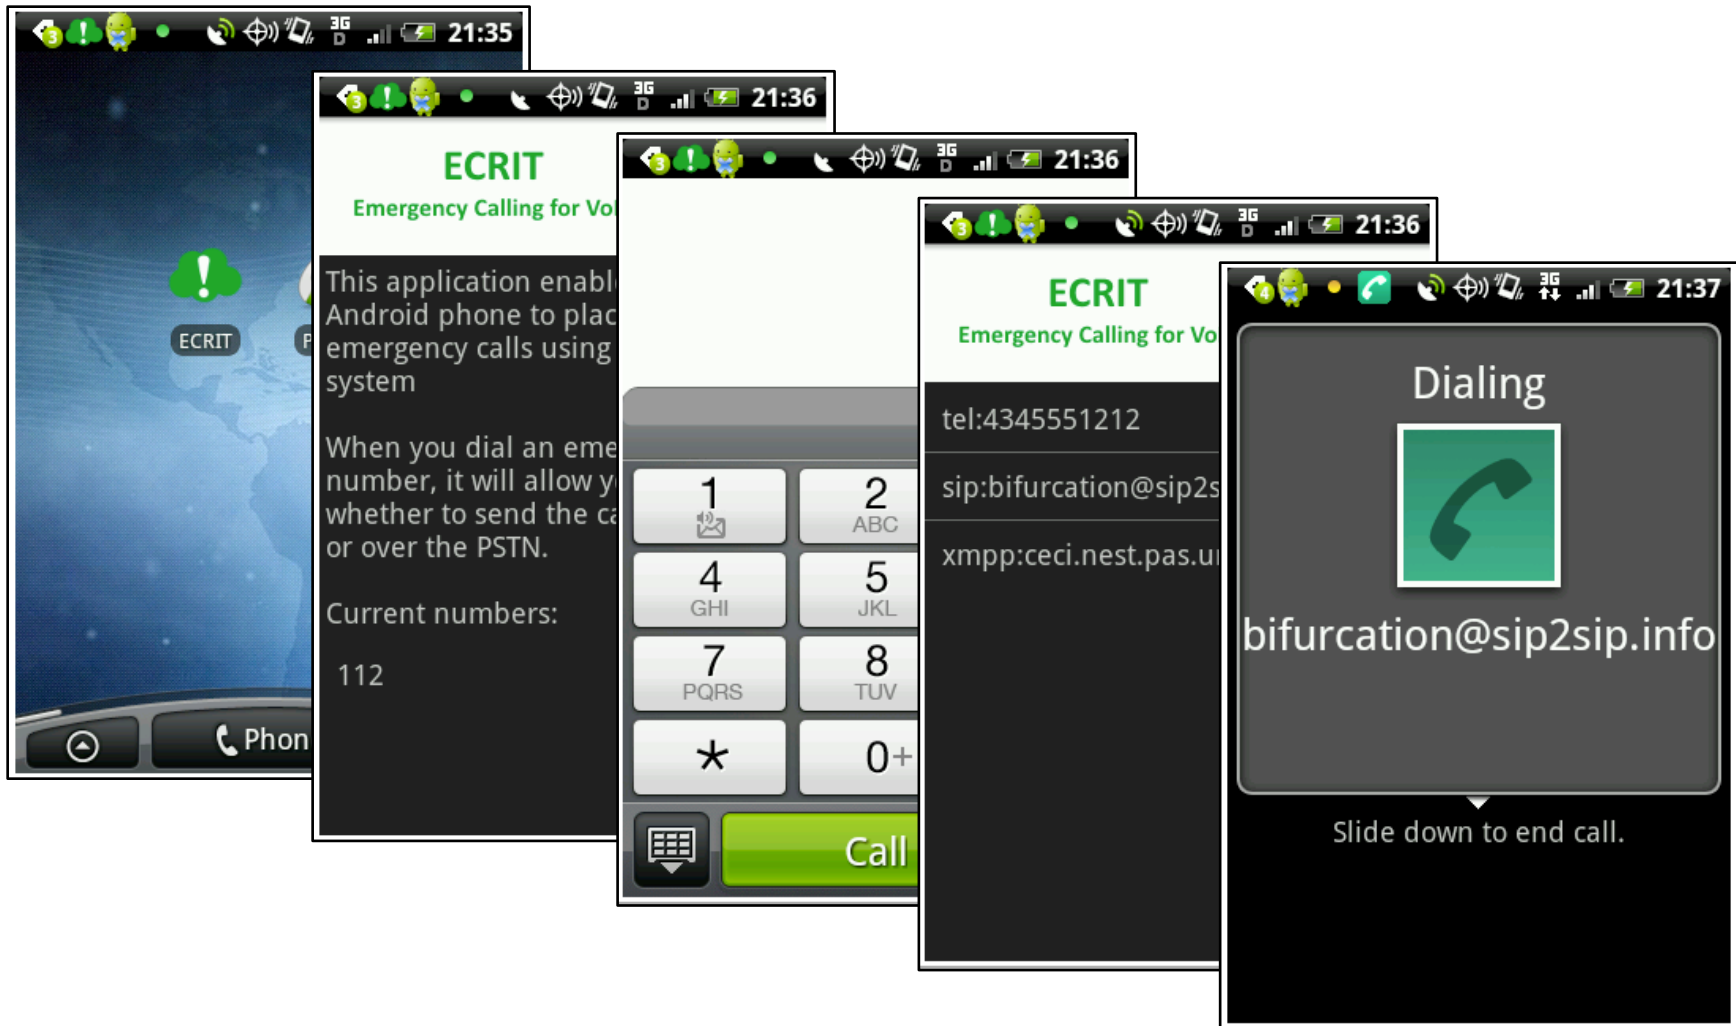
3 3G D 21:35

ECRIT

Phon

3 3G D 21:36

ECRIT

Emergency Calling for Vo

This application enabl Android phone to plac emergency calls using system

When you dial an eme number, it will allow y whether to send the ca or over the PSTN.

Current numbers:

112

3 3G D 21:36

1

2 ABC

4 GHI

5 JKL

7 PQRS

8 TUV

*

0+

Call

3 3G D 21:36

ECRIT

Emergency Calling for Vo

tel:4345551212

sip:bifurcation@sip2s

xmpp:ceci.nest.pas.u

4 3G 21:37

Dialing

bifurcation@sip2sip.info

Slide down to end call.